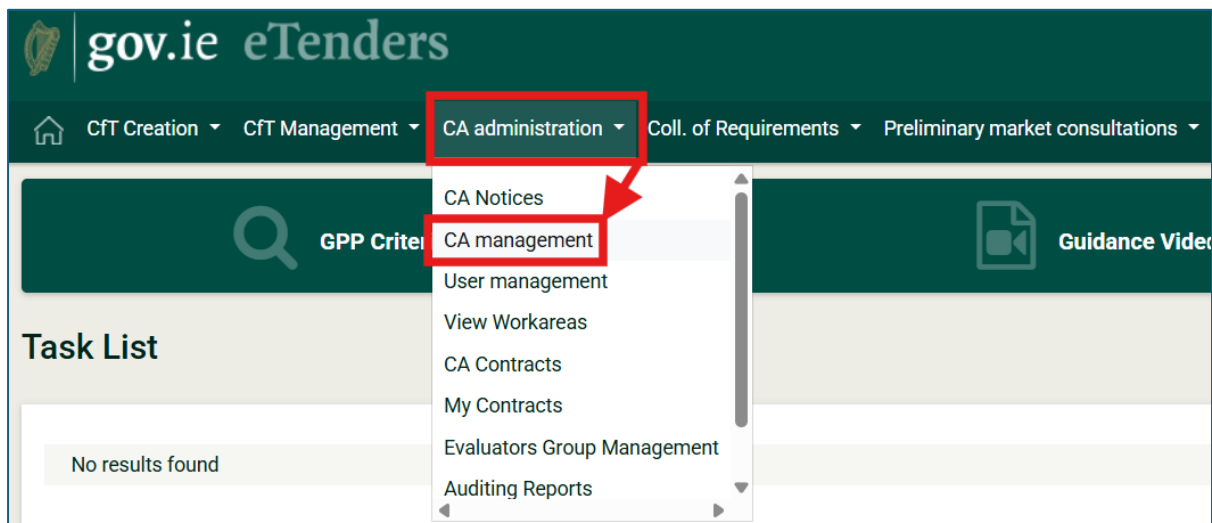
gov.ie eTenders

CfT Creation ▾ CfT Management ▾ CA administration ▾ Coll. of Requirements ▾ Preliminary market consultations ▾

CA Notices
CA management
User management
View Workareas
CA Contracts
My Contracts
Evaluators Group Management
Auditing Reports

GPP Criter

Guidance Vide

Task List

No results found